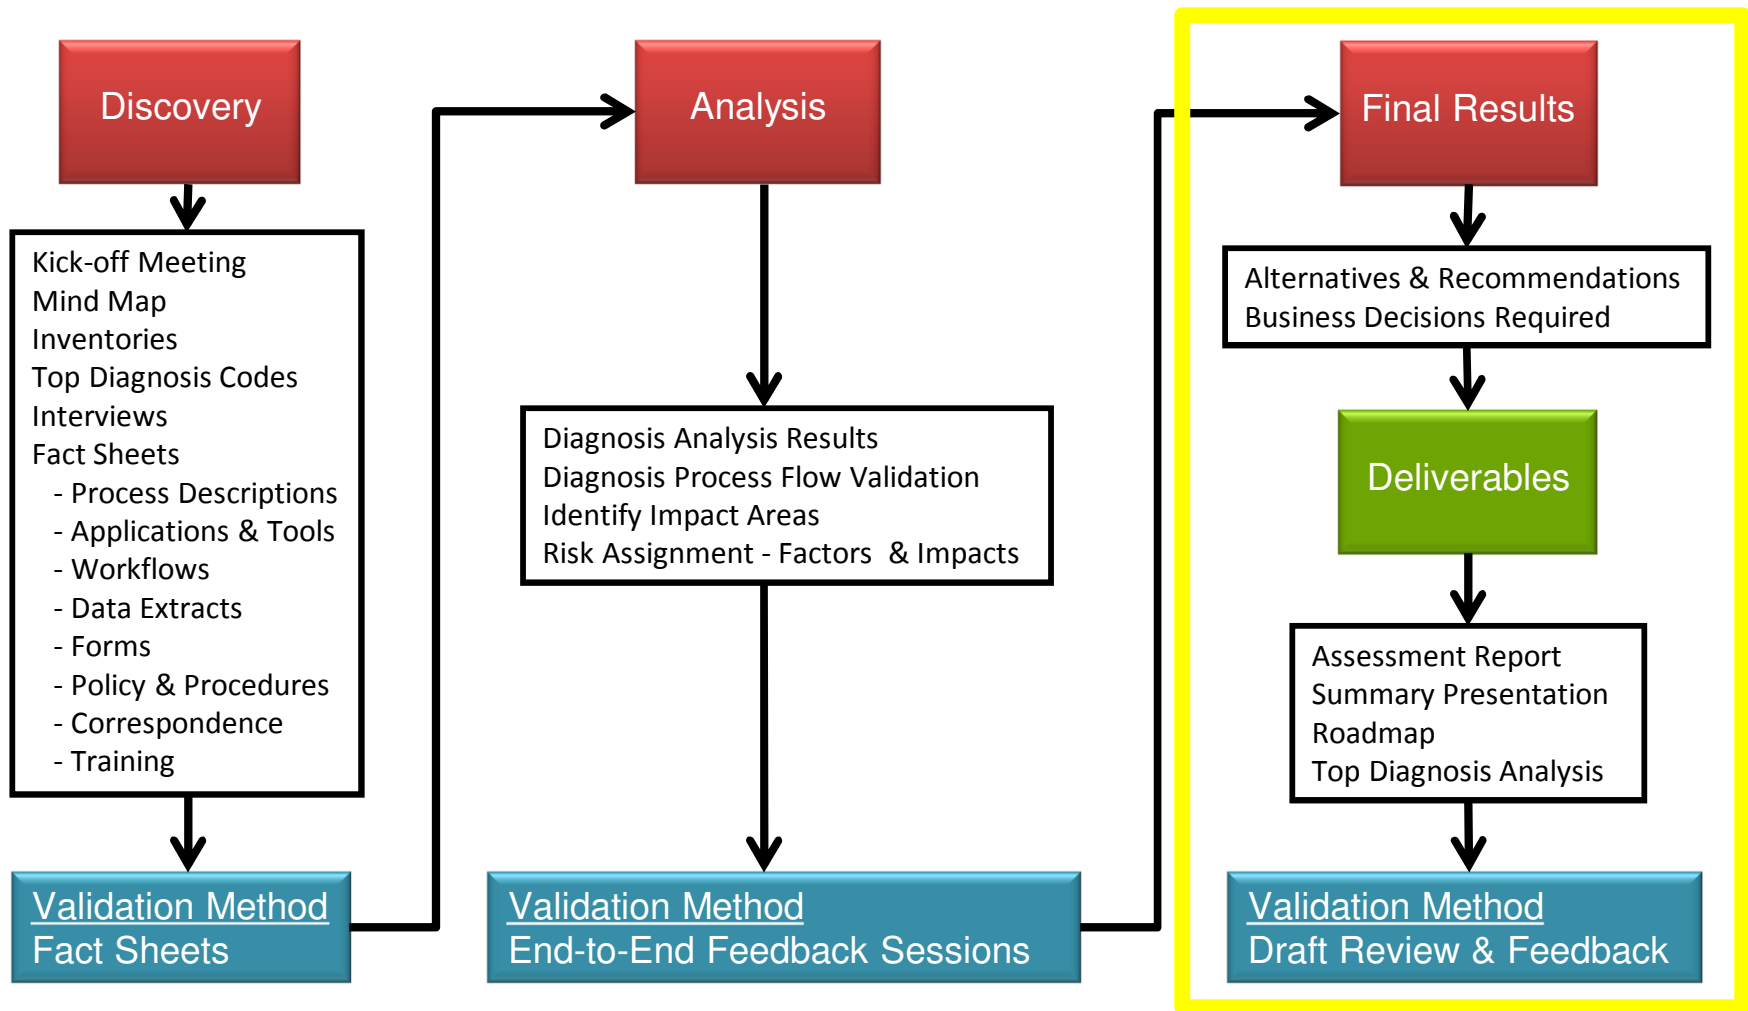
Discovery

Kick-off Meeting
Mind Map
Inventories
Top Diagnosis Codes
Interviews
Fact Sheets
- Process Descriptions
- Applications & Tools
- Workflows
- Data Extracts
- Forms
- Policy & Procedures
- Correspondence
- Training

Validation Method
Fact Sheets

Analysis

Diagnosis Analysis Results
Diagnosis Process Flow Validation
Identify Impact Areas
Risk Assignment - Factors & Impacts

Validation Method
End-to-End Feedback Sessions

Final Results

Alternatives & Recommendations
Business Decisions Required

Deliverables

Assessment Report
Summary Presentation
Roadmap
Top Diagnosis Analysis

Validation Method
Draft Review & Feedback